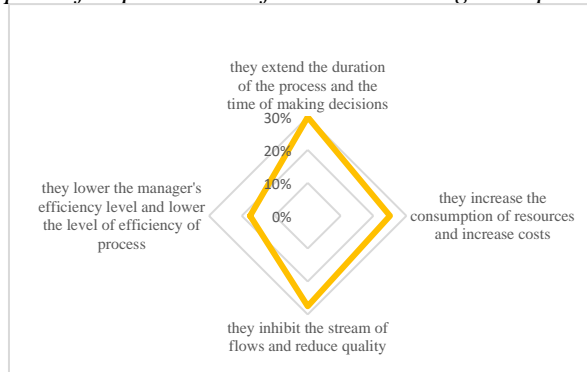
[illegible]

they extend the duration of the process and the time of making decisions

30%

20%

10%

0%

they increase the consumption of resources and increase costs

they inhibit the stream of flows and reduce quality

they lower the manager's efficiency level and lower the level of efficiency of process